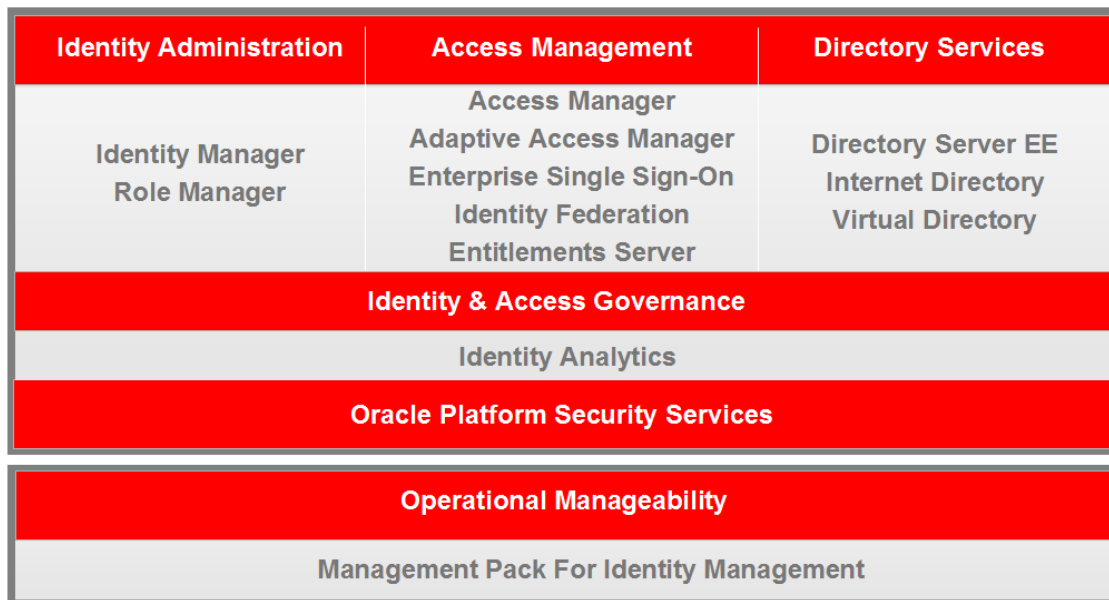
| Identity Administration | Access Management | Directory Services |
|---|---|---|
| Identity Manager<br>Role Manager | Access Manager<br>Adaptive Access Manager<br>Enterprise Single Sign-On<br>Identity Federation<br>Entitlements Server | Directory Server EE<br>Internet Directory<br>Virtual Directory |

Identity & Access Governance

Identity Analytics

Oracle Platform Security Services

Operational Manageability

Management Pack For Identity Management